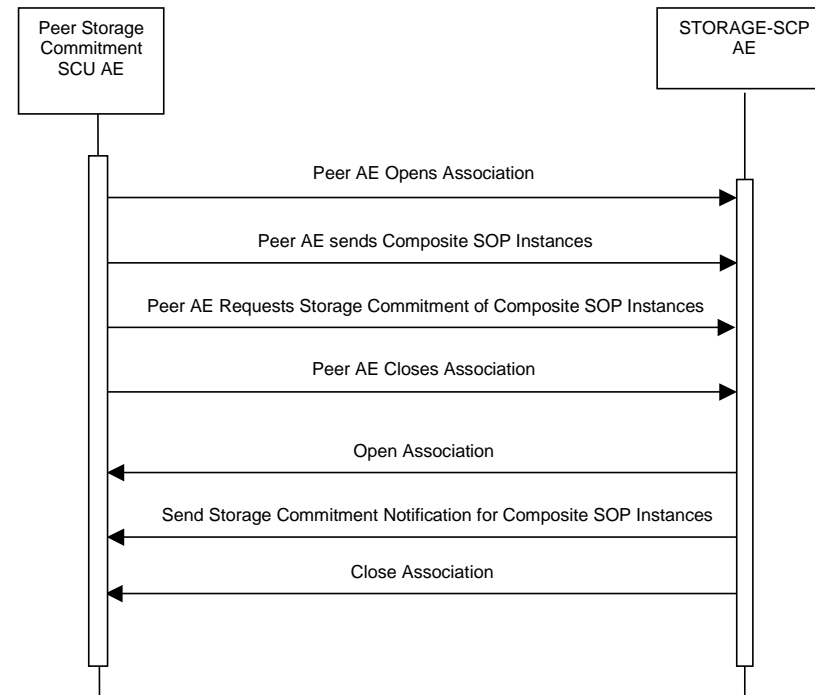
Peer Storage Commitment SCU AE

STORAGE-SCP AE

Peer AE Opens Association

Peer AE sends Composite SOP Instances

Peer AE Requests Storage Commitment of Composite SOP Instances

Peer AE Closes Association

Open Association

Send Storage Commitment Notification for Composite SOP Instances

Close Association